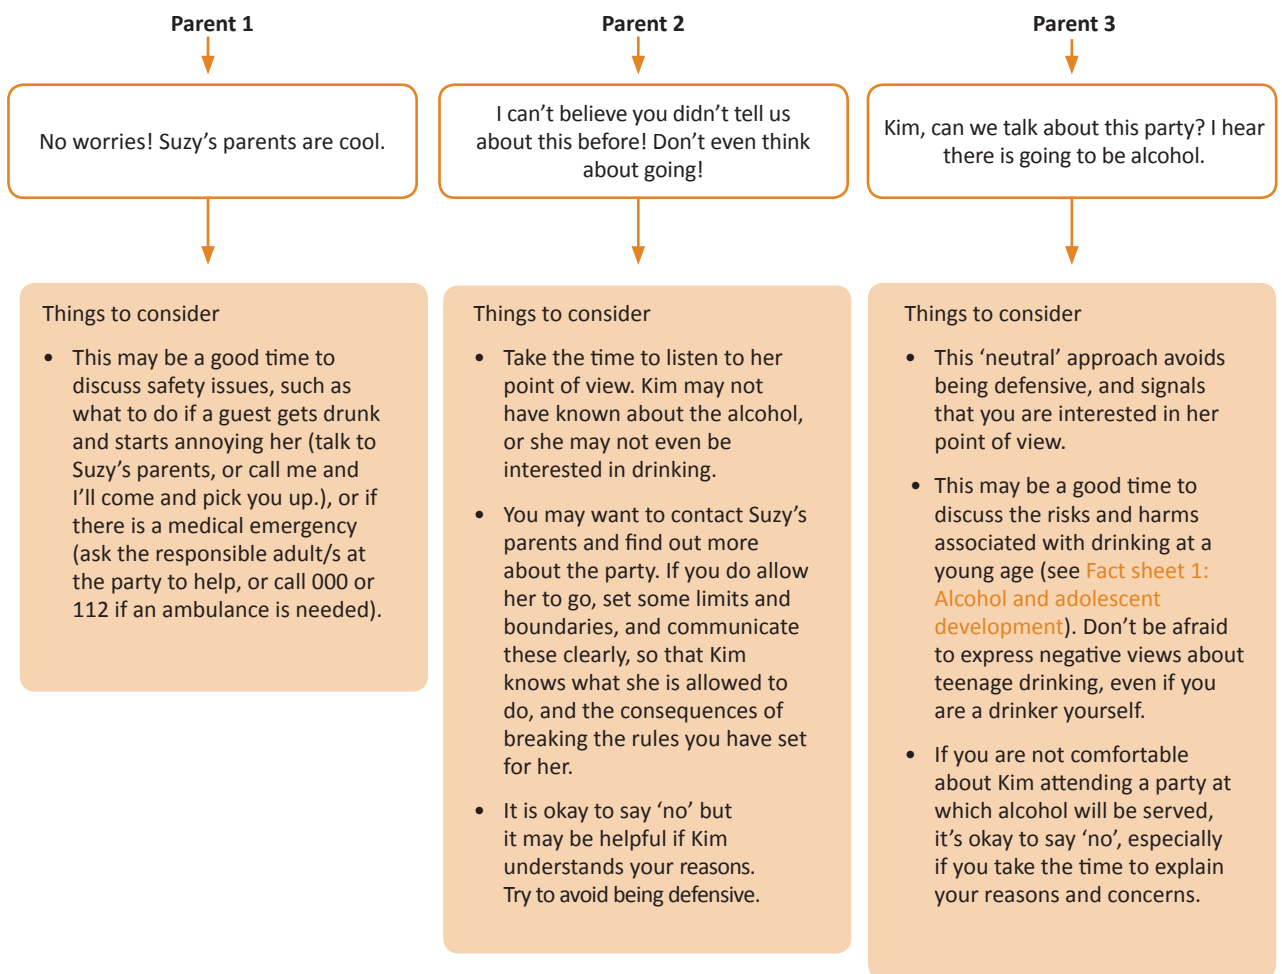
Parent 1

No worries! Suzy's parents are cool.

Things to consider

- This may be a good time to discuss safety issues, such as what to do if a guest gets drunk and starts annoying her (talk to Suzy's parents, or call me and I'll come and pick you up.), or if there is a medical emergency (ask the responsible adult/s at the party to help, or call 000 or 112 if an ambulance is needed).

Parent 2

I can't believe you didn't tell us about this before! Don't even think about going!

Things to consider

- Take the time to listen to her point of view. Kim may not have known about the alcohol, or she may not even be interested in drinking.
- You may want to contact Suzy's parents and find out more about the party. If you do allow her to go, set some limits and boundaries, and communicate these clearly, so that Kim knows what she is allowed to do, and the consequences of breaking the rules you have set for her.
- It is okay to say 'no' but it may be helpful if Kim understands your reasons. Try to avoid being defensive.

Parent 3

Kim, can we talk about this party? I hear there is going to be alcohol.

Things to consider

- This 'neutral' approach avoids being defensive, and signals that you are interested in her point of view.
- This may be a good time to discuss the risks and harms associated with drinking at a young age (see Fact sheet 1: Alcohol and adolescent development). Don't be afraid to express negative views about teenage drinking, even if you are a drinker yourself.
- If you are not comfortable about Kim attending a party at which alcohol will be served, it's okay to say 'no', especially if you take the time to explain your reasons and concerns.